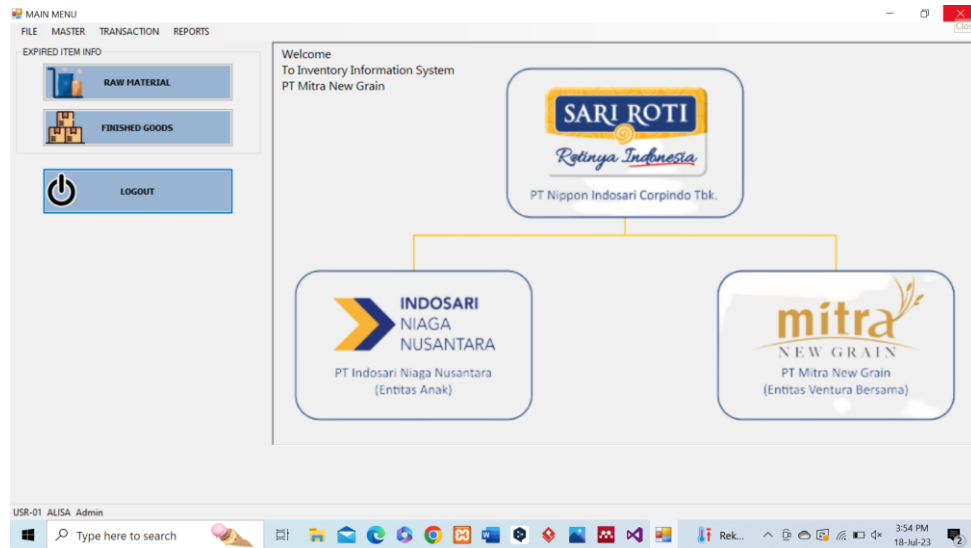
MAIN MENU

FILE MASTER TRANSACTION REPORTS

EXPIRED ITEM INFO

RAW MATERIAL

FINISHED GOODS

LOGOUT

Welcome
To Inventory Information System
PT Mitra New Grain

SARI ROTI
Rotinya Indonesia
PT Nippon Indosari Corpindo Tbk.

INDOSARI NIAGA NUSANTARA
PT Indosari Niaga Nusantara
(Entitas Anak)

mitra
NEW GRAIN
PT Mitra New Grain
(Entitas Ventura Bersama)

USR-01 ALISA Admin

Type here to search

Rek...

3:54 PM
18-Jul-23

2